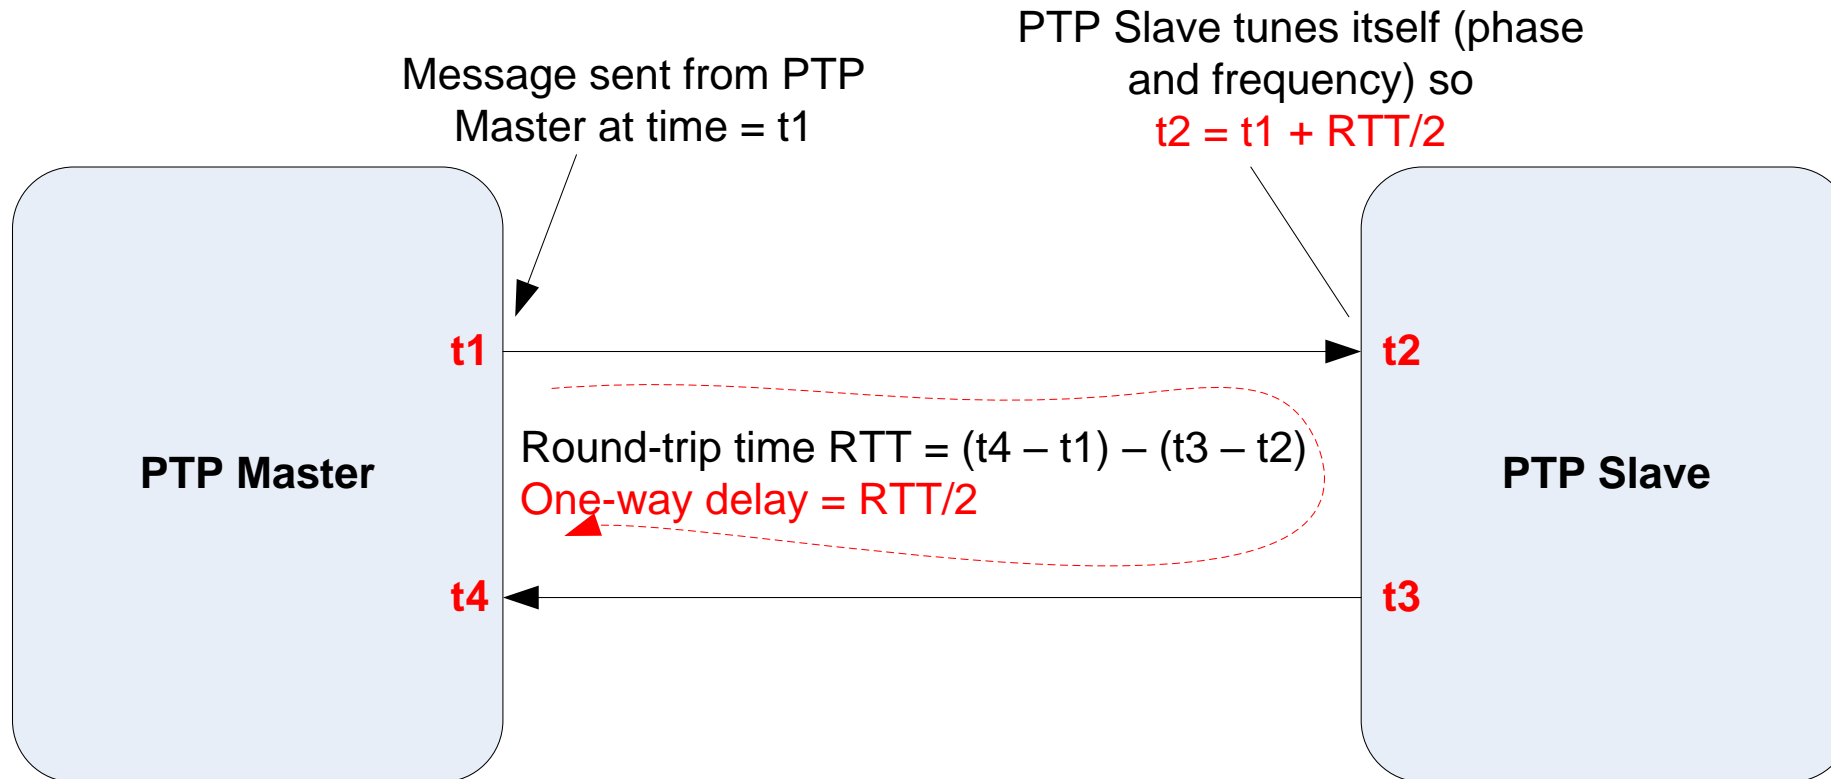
Message sent from PTP Master at time = t1

PTP Slave tunes itself (phase and frequency) so
t2 = t1 + RTT/2

t1

t2

PTP Master

Round-trip time RTT = (t4 – t1) – (t3 – t2)
One-way delay = RTT/2

PTP Slave

t4

t3